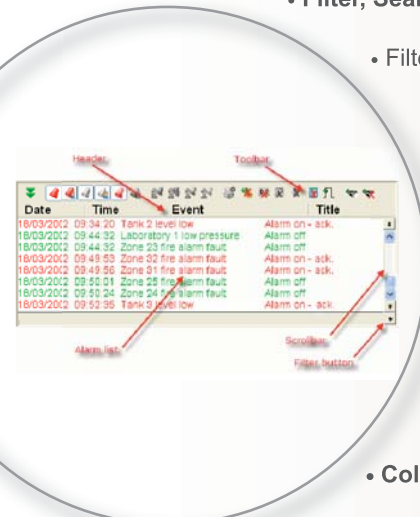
• Filter, Sea

• Filt

Header

Toolbar

| Date | Time | Event | Title |
|---|---|---|---|
| 18/03/20(2 | 09:34:20 | Tank 2 level low | Alarm on - ack. |
| 18/03/20(2 | 09:44:32 | Laboratory 1 low pressure | Alarm off |
| 18/03/20(2 | 09:44:32 | Zone 23 fire alarm fault | Alarm off |
| 18/03/20(2 | 09:49:53 | Zone 32 fire alarm fault | Alarm on - ack. |
| 18/03/20(2 | 09:49:56 | Zone 31 fire alarm fault | Alarm on - ack. |
| 18/03/20(2 | 09:50:01 | Zone 25 fire alarm fault | Alarm off |
| 18/03/20(2 | 09:50:24 | Zone 24 fire alarm fault | Alarm off |
| 18/03/20(2 | 09:52:35 | Tank 3 level low | Alarm on - ack. |

Alarm list

Scrollbar

Filter button

• Col